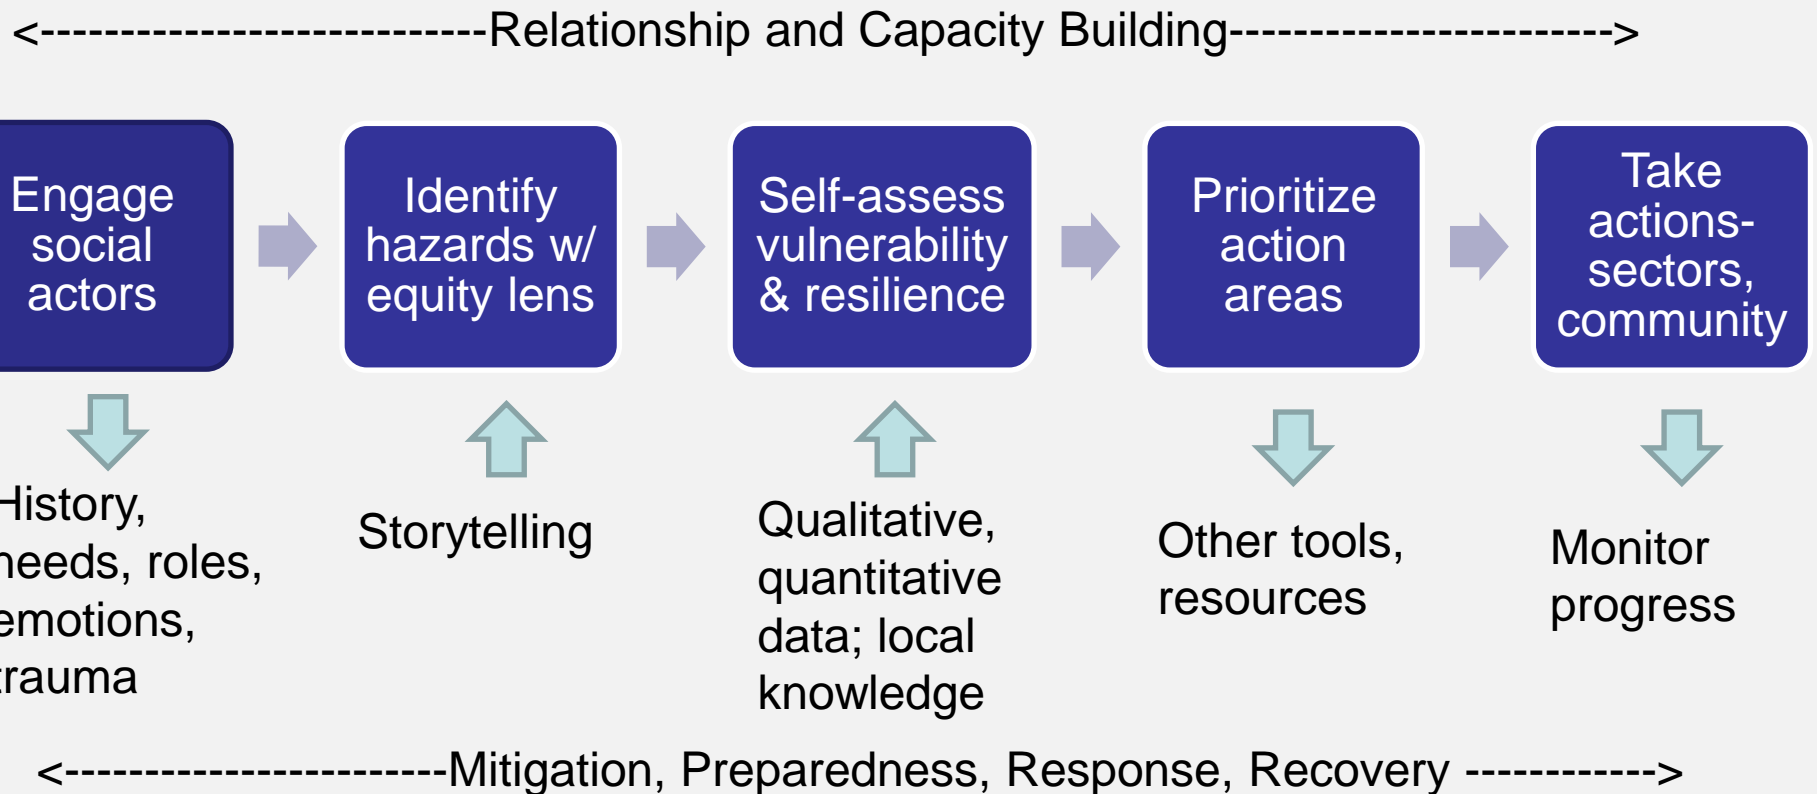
<----------------------------Relationship and Capacity Building----------------------->

Engage social actors

Identify hazards w/ equity lens

Self-assess vulnerability & resilience

Prioritize action areas

Take actions-sectors, community

History, needs, roles, emotions, trauma

Storytelling

Qualitative, quantitative data; local knowledge

Other tools, resources

Monitor progress

<----------------------Mitigation, Preparedness, Response, Recovery ---------->